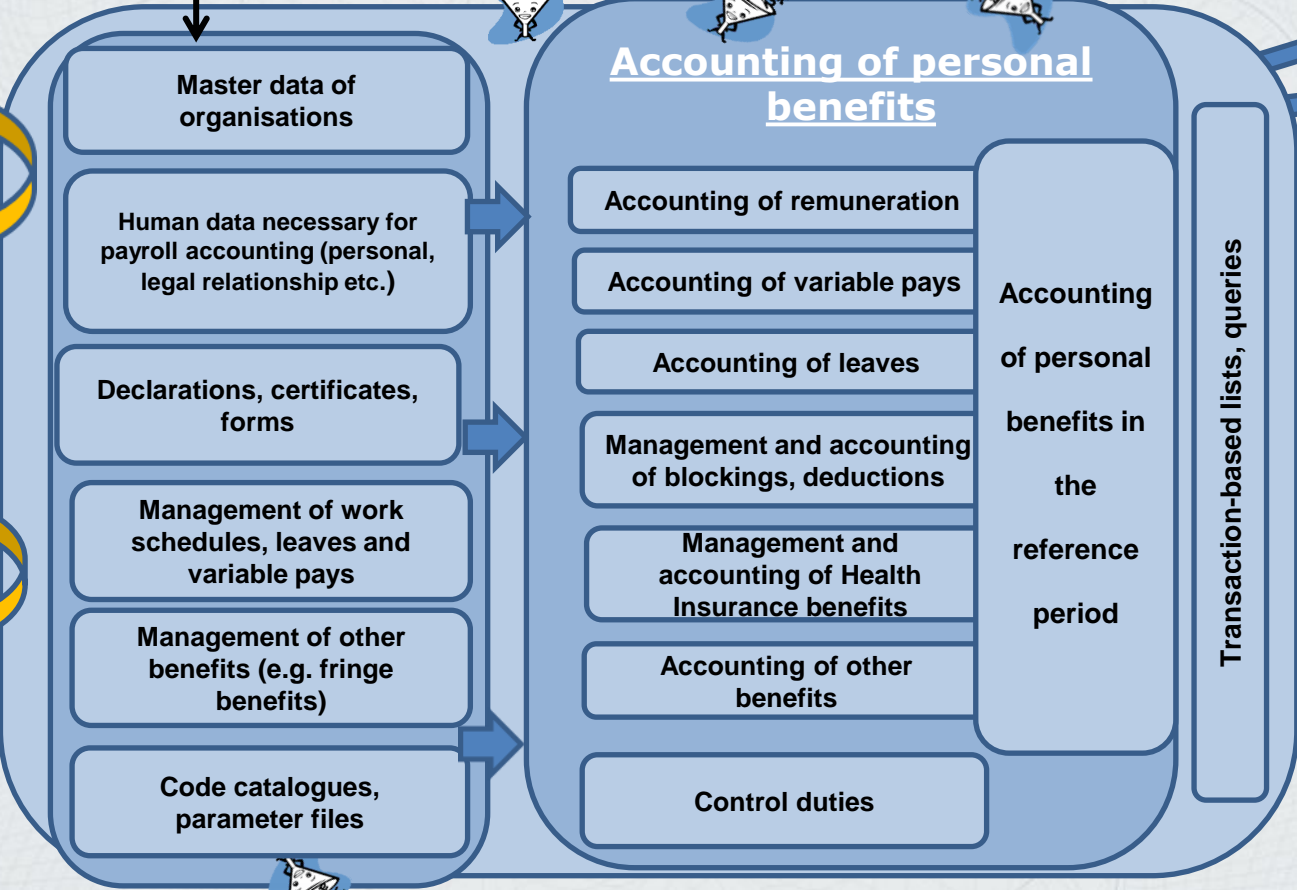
Master data of organisations

Human data necessary for payroll accounting (personal, legal relationship etc.)

Declarations, certificates, forms

Management of work schedules, leaves and variable pays

Management of other benefits (e.g. fringe benefits)

Code catalogues, parameter files

Accounting of personal benefits

Accounting of remuneration

Accounting of variable pays

Accounting of leaves

Management and accounting of blockings, deductions

Management and accounting of Health Insurance benefits

Accounting of other benefits

Control duties

Accounting of personal benefits in the reference period

Transaction-based lists, queries